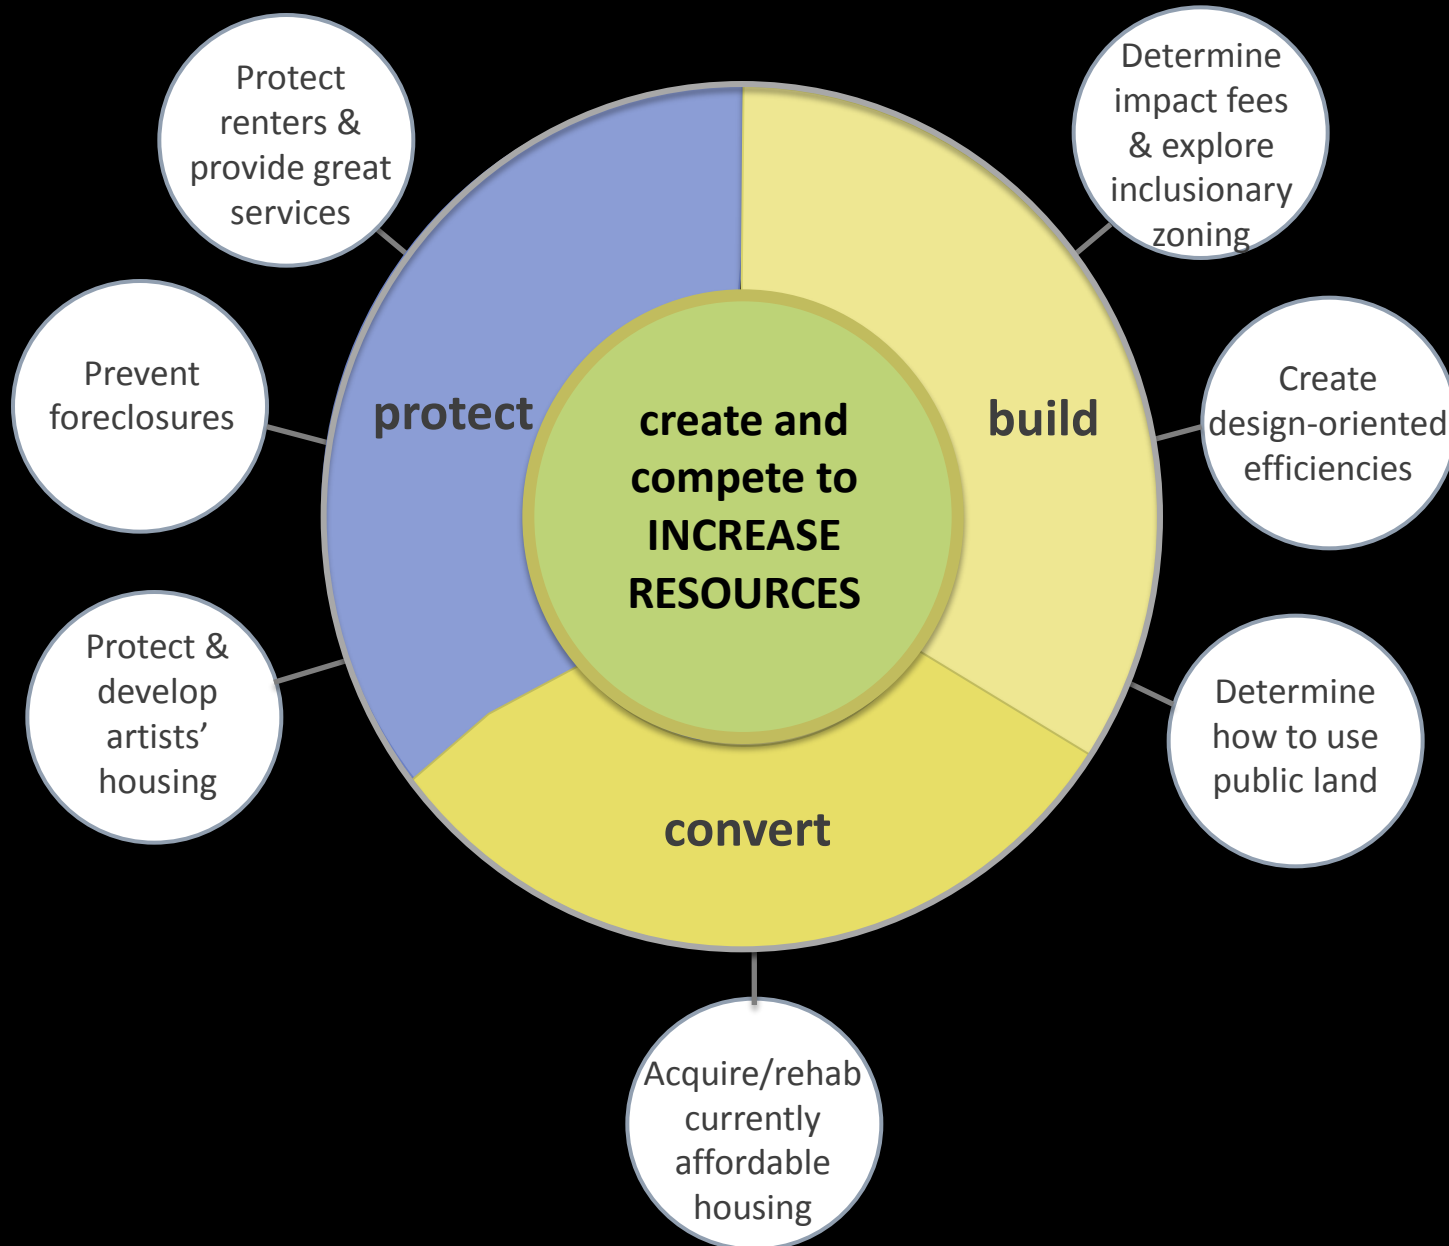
Protect renters & provide great services

Determine impact fees & explore inclusionary zoning

Prevent foreclosures

protect

create and compete to INCREASE RESOURCES

build

Create design-oriented efficiencies

Protect & develop artists' housing

Determine how to use public land

convert

Acquire/rehab currently affordable housing